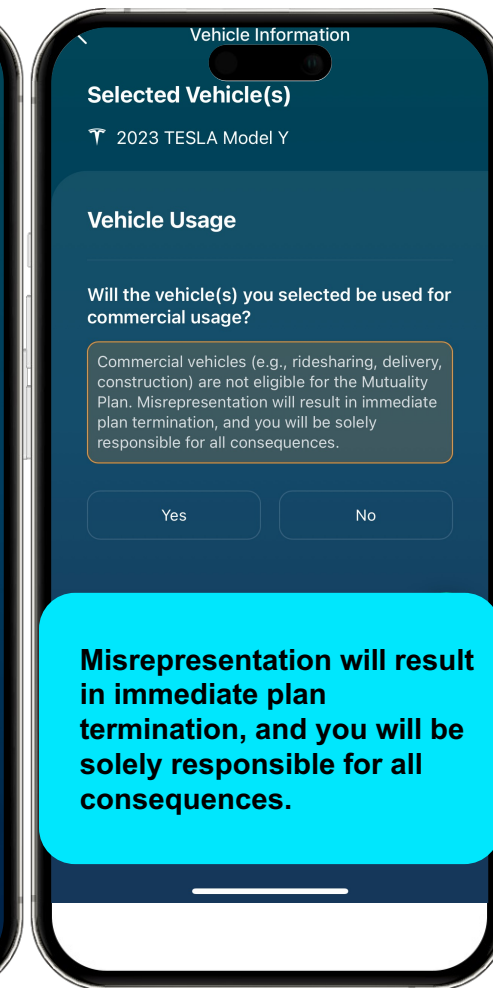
Vehicle Information

Selected Vehicle(s)

2023 TESLA Model Y

Vehicle Usage

Will the vehicle(s) you selected be used for commercial usage?

Commercial vehicles (e.g., ridesharing, delivery, construction) are not eligible for the Mutuality Plan. Misrepresentation will result in immediate plan termination, and you will be solely responsible for all consequences.

Yes

No

Misrepresentation will result in immediate plan termination, and you will be solely responsible for all consequences.